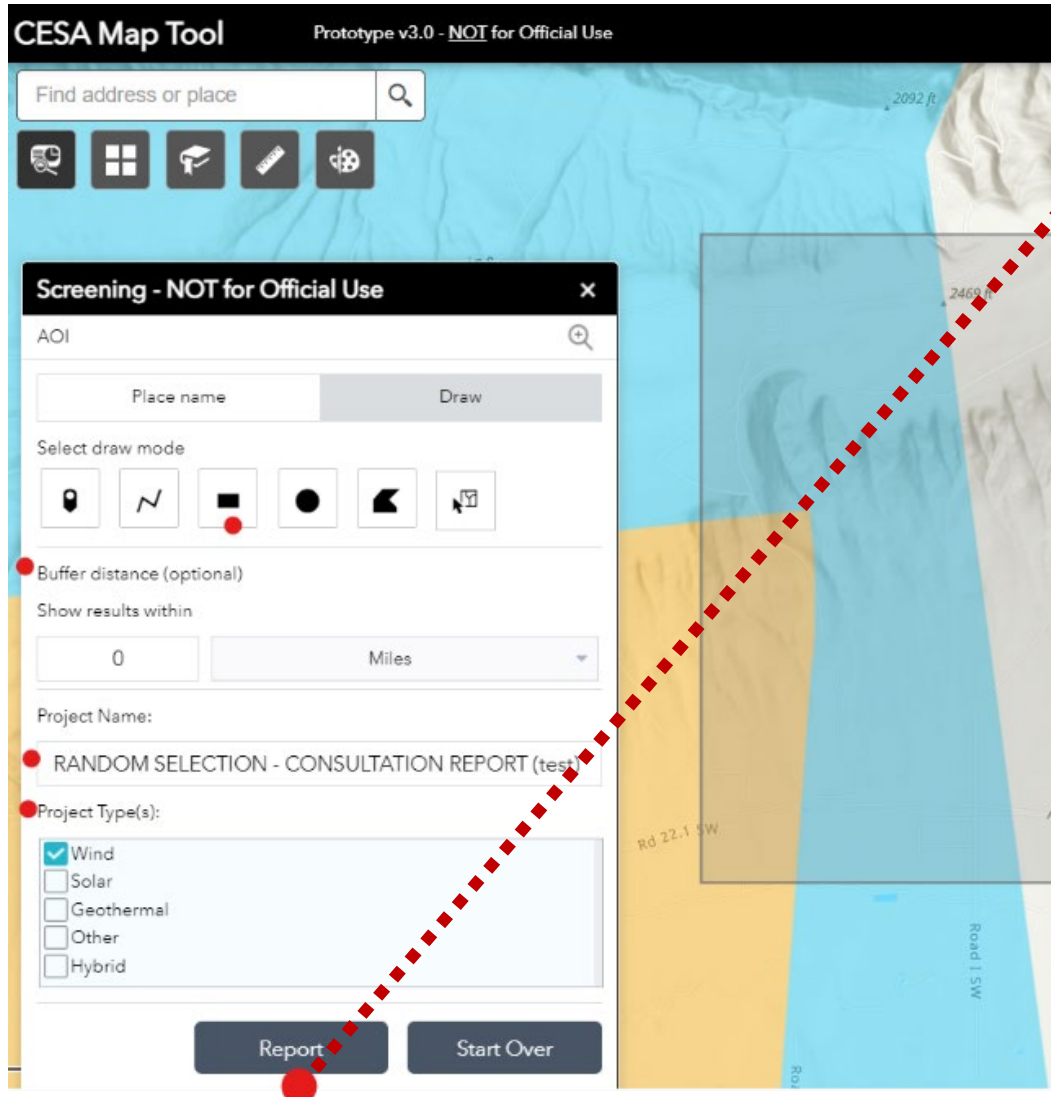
CESA Map Tool

Prototype v3.0 - NOT for Official Use

Find address or place

2092 ft

Screening - NOT for Official Use

2469 ft

AOI

Place name

Draw

Select draw mode

Buffer distance (optional)

Show results within

0

Miles

Project Name:

RANDOM SELECTION - CONSULTATION REPORT (test)

Project Type(s):

Wind
Solar
Geothermal
Other
Hybrid

Rd 22.1 SW

Road 1 SW

Report

Start Over